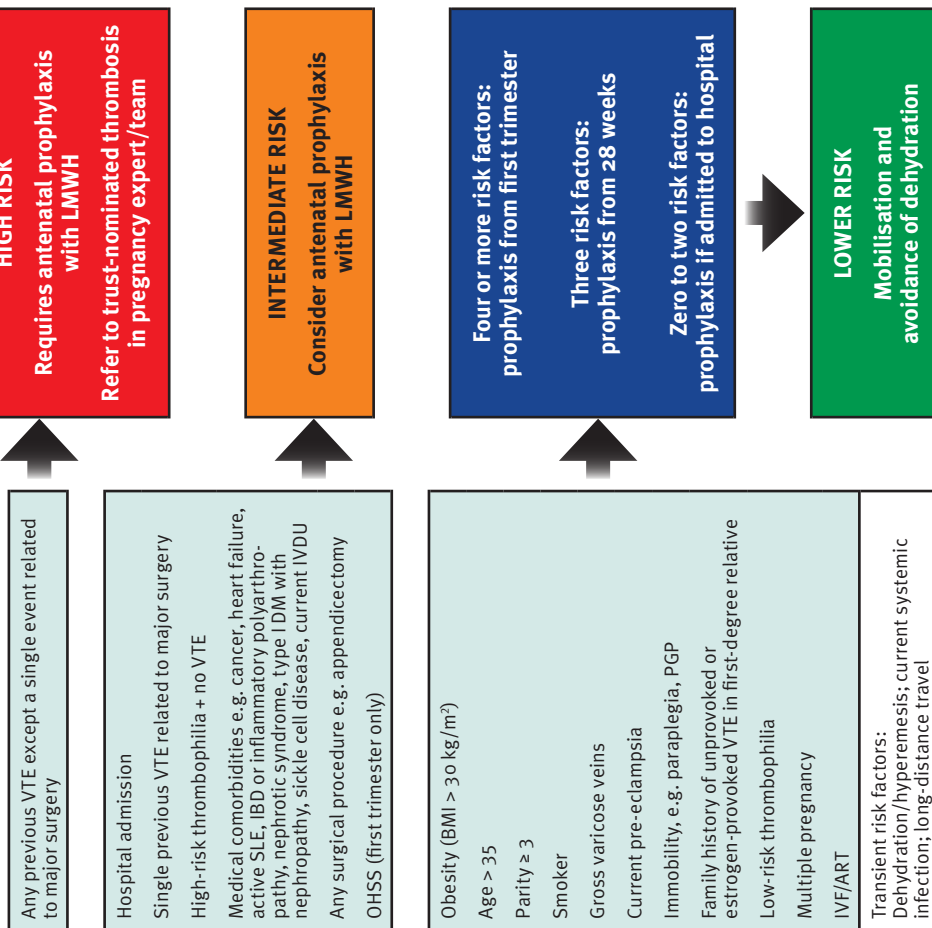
HIGH RISK
Requires antenatal prophylaxis with LMWH
Refer to trust-nominated thrombosis in pregnancy expert/team

INTERMEDIATE RISK
Consider antenatal prophylaxis with LMWH

Four or more risk factors: prophylaxis from first trimester
Three risk factors: prophylaxis from 28 weeks
Zero to two risk factors: prophylaxis if admitted to hospital

LOWER RISK
Mobilisation and avoidance of dehydration

Any previous VTE except a single event related to major surgery

Hospital admission
Single previous VTE related to major surgery
High-risk thrombophilia + no VTE
Medical comorbidities e.g. cancer, heart failure, active SLE, IBD or inflammatory polyarthropathy, nephrotic syndrome, type I DM with nephropathy, sickle cell disease, current IVDU
Any surgical procedure e.g. appendicectomy
OHSS (first trimester only)

Obesity (BMI > 30 kg/m²)
Age > 35
Parity ≥ 3
Smoker
Gross varicose veins
Current pre-eclampsia
Immobility, e.g. paraplegia, PGP
Family history of unprovoked or estrogen-provoked VTE in first-degree relative
Low-risk thrombophilia
Multiple pregnancy
IVF/ART

Transient risk factors:
Dehydration/hyperemesis; current systemic infection; long-distance travel